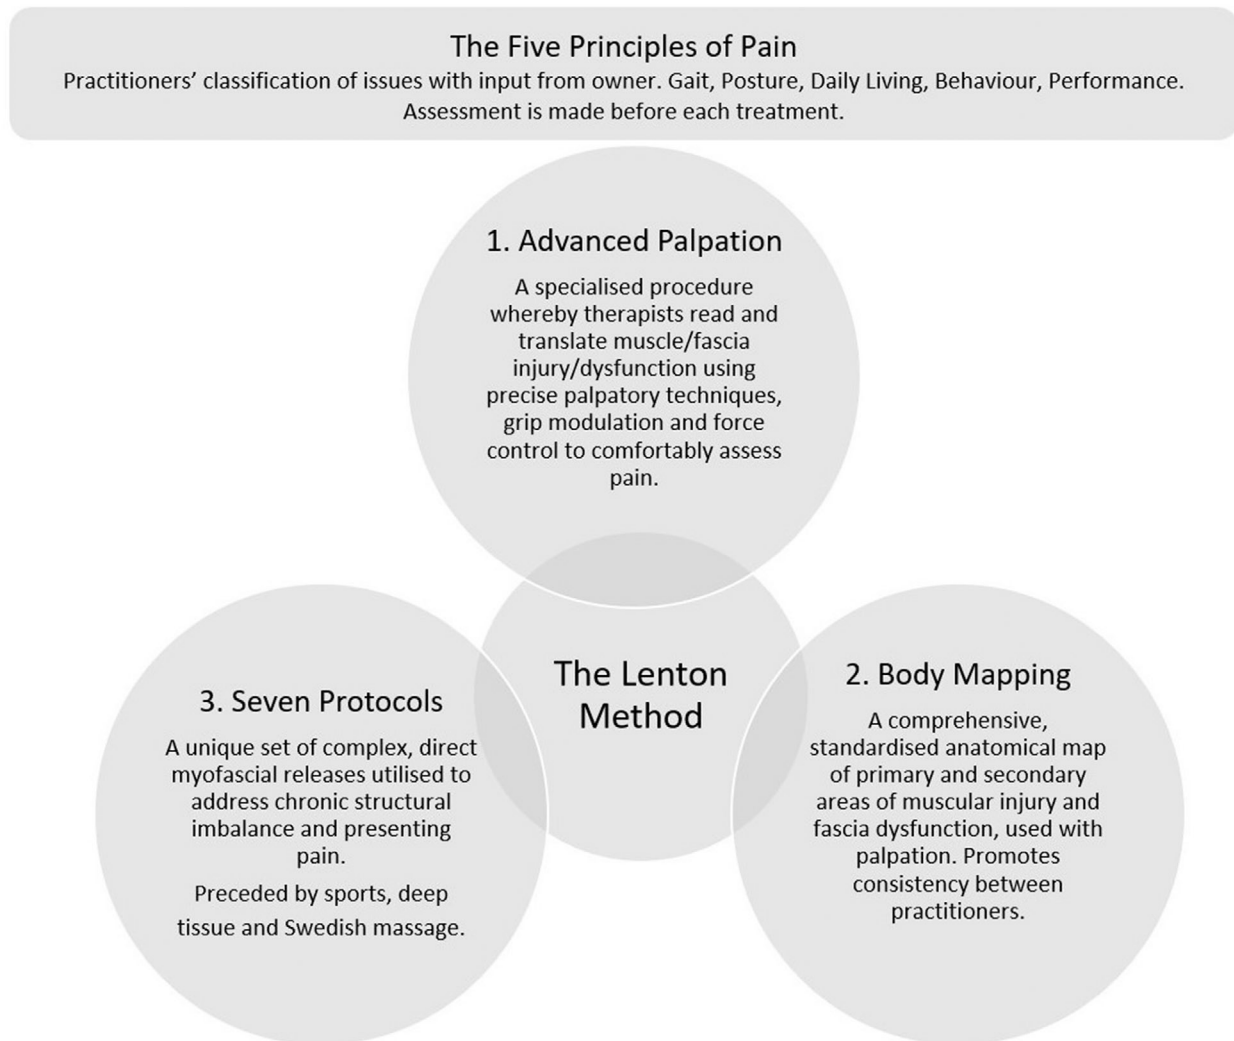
The Five Principles of Pain
Practitioners' classification of issues with input from owner. Gait, Posture, Daily Living, Behaviour, Performance. Assessment is made before each treatment.

1. Advanced Palpation
A specialised procedure whereby therapists read and translate muscle/fascia injury/dysfunction using precise palpatory techniques, grip modulation and force control to comfortably assess pain.

The Lenton Method

3. Seven Protocols
A unique set of complex, direct myofascial releases utilised to address chronic structural imbalance and presenting pain.
Preceded by sports, deep tissue and Swedish massage.

2. Body Mapping
A comprehensive, standardised anatomical map of primary and secondary areas of muscular injury and fascia dysfunction, used with palpation. Promotes consistency between practitioners.